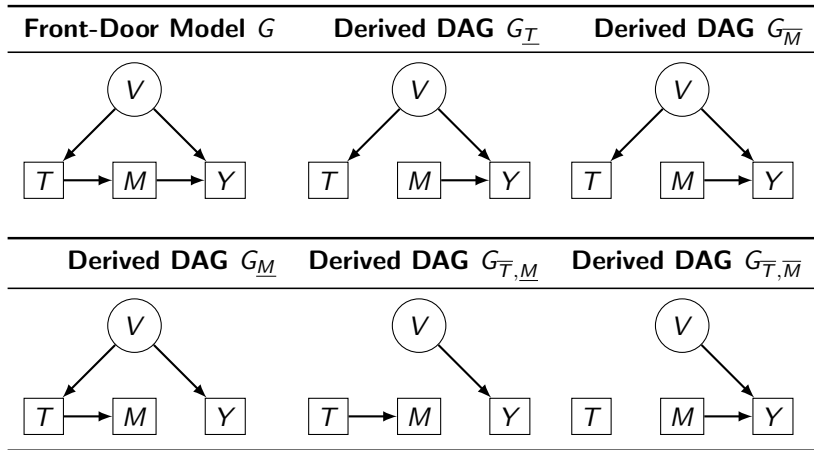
| Front-Door Model $G$ | Derived DAG $G_{\underline{T}}$ | Derived DAG $G_{\overline{M}}$ |
|---|---|---|
| V T M Y | V T M Y | V T M Y |

| Derived DAG $G_{\underline{M}}$ | Derived DAG $G_{\overline{T},\underline{M}}$ | Derived DAG $G_{\overline{T},\overline{M}}$ |
|---|---|---|
| V T M Y | V T M Y | V T M Y |